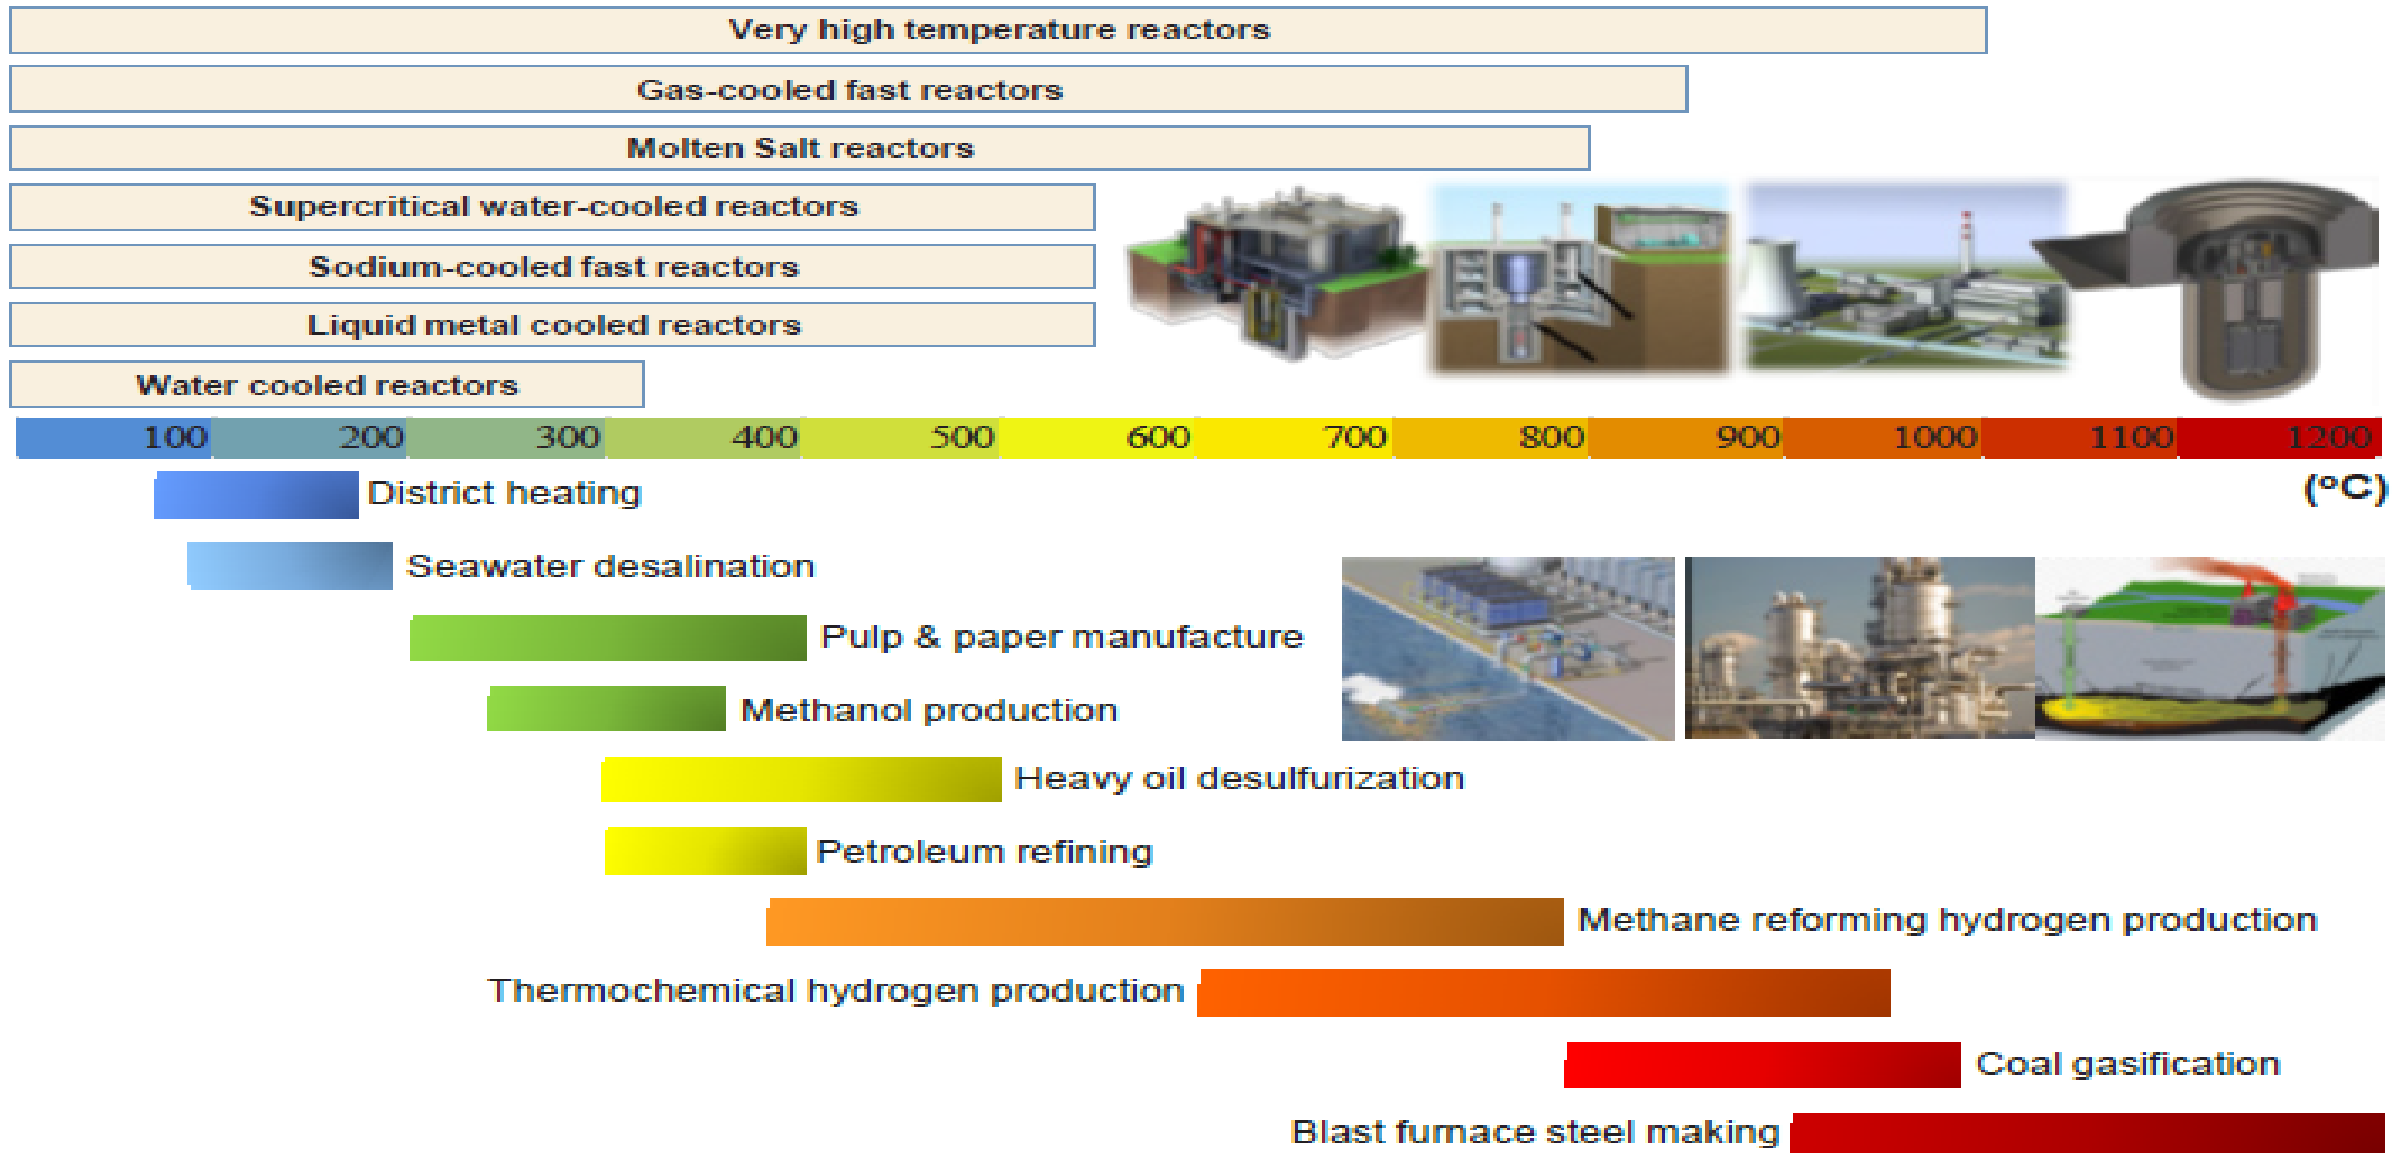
Very high temperature reactors

Gas-cooled fast reactors

Molten Salt reactors

Supercritical water-cooled reactors

Sodium-cooled fast reactors

Liquid metal cooled reactors

Water cooled reactors

100 200 300 400 500 600 700 800 900 1000 1100 1200

(°C)

District heating

Seawater desalination

Pulp & paper manufacture

Methanol production

Heavy oil desulfurization

Petroleum refining

Methane reforming hydrogen production

Thermochemical hydrogen production

Coal gasification

Blast furnace steel making